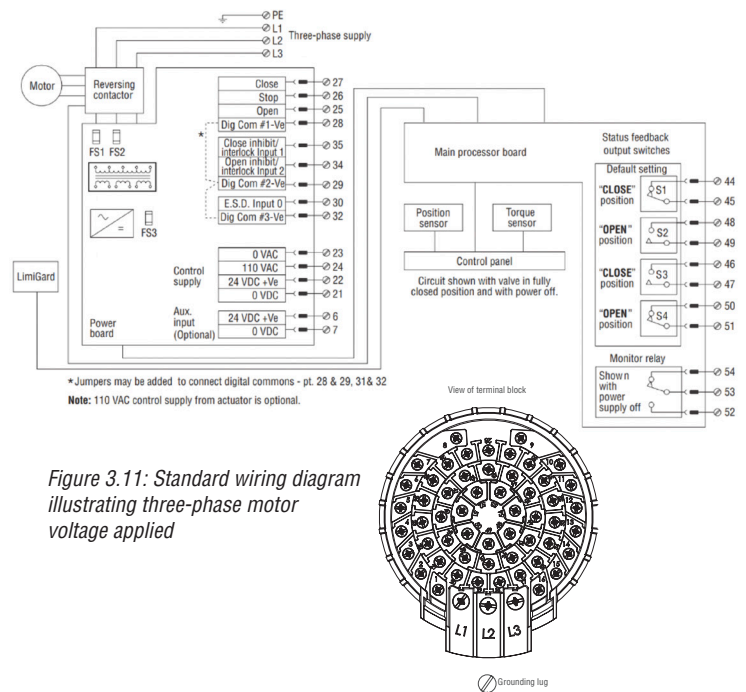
PE
L1
L2
L3
Three-phase supply

Motor
Reversing contactor

FS1 FS2
FS3

Close 27
Stop 26
Open 25
Dig Com #1-Ve 28
*
Close inhibit/ interlock Input 1 35
Open inhibit/ interlock Input 2 34
Dig Com #2-Ve 29
E.S.D. Input 0 30
Dig Com #3-Ve 32

Control supply
0 VAC 23
110 VAC 24
24 VDC +Ve 22
0 VDC 21

Aux. input (Optional)
24 VDC +Ve 6
0 VDC 7

Power board

LimiGard

Main processor board

Position sensor
Torque sensor
Control panel

Circuit shown with valve in fully closed position and with power off.

Status feedback output switches
Default setting
"CLOSE" position S1 44 45
"OPEN" position S2 48 49
"CLOSE" position S3 46 47
"OPEN" position S4 50 51

Monitor relay
Shown with power supply off 54 53 52

*Jumpers may be added to connect digital commons - pt. 28 & 29, 31& 32
Note: 110 VAC control supply from actuator is optional.

View of terminal block

Figure 3.11: Standard wiring diagram illustrating three-phase motor voltage applied

L1 L2 L3

Grounding lug